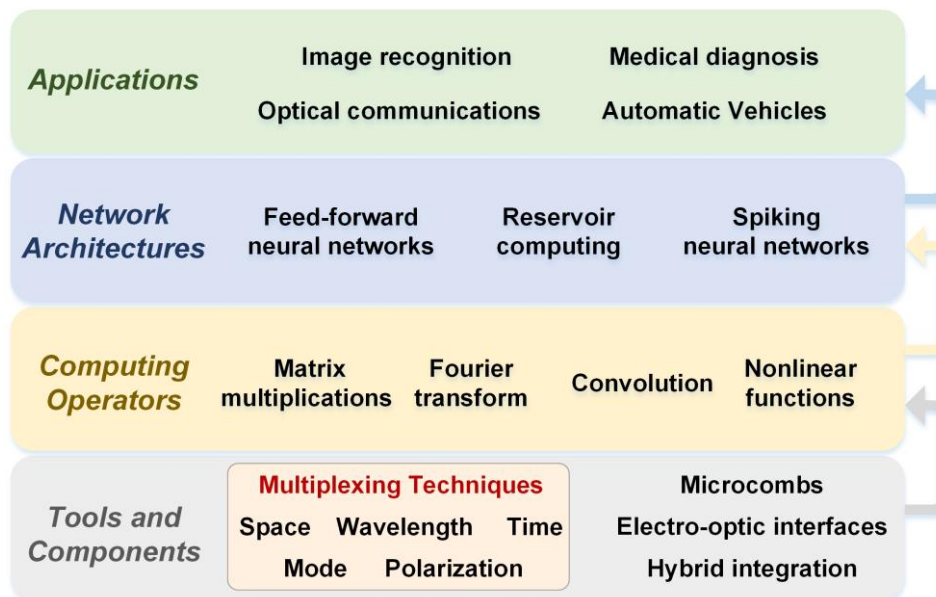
Applications
Image recognition
Medical diagnosis
Optical communications
Automatic Vehicles

Network Architectures
Feed-forward neural networks
Reservoir computing
Spiking neural networks

Computing Operators
Matrix multiplications
Fourier transform
Convolution
Nonlinear functions

Tools and Components
Multiplexing Techniques
Space Wavelength Time
Mode Polarization
Microcombs
Electro-optic interfaces
Hybrid integration